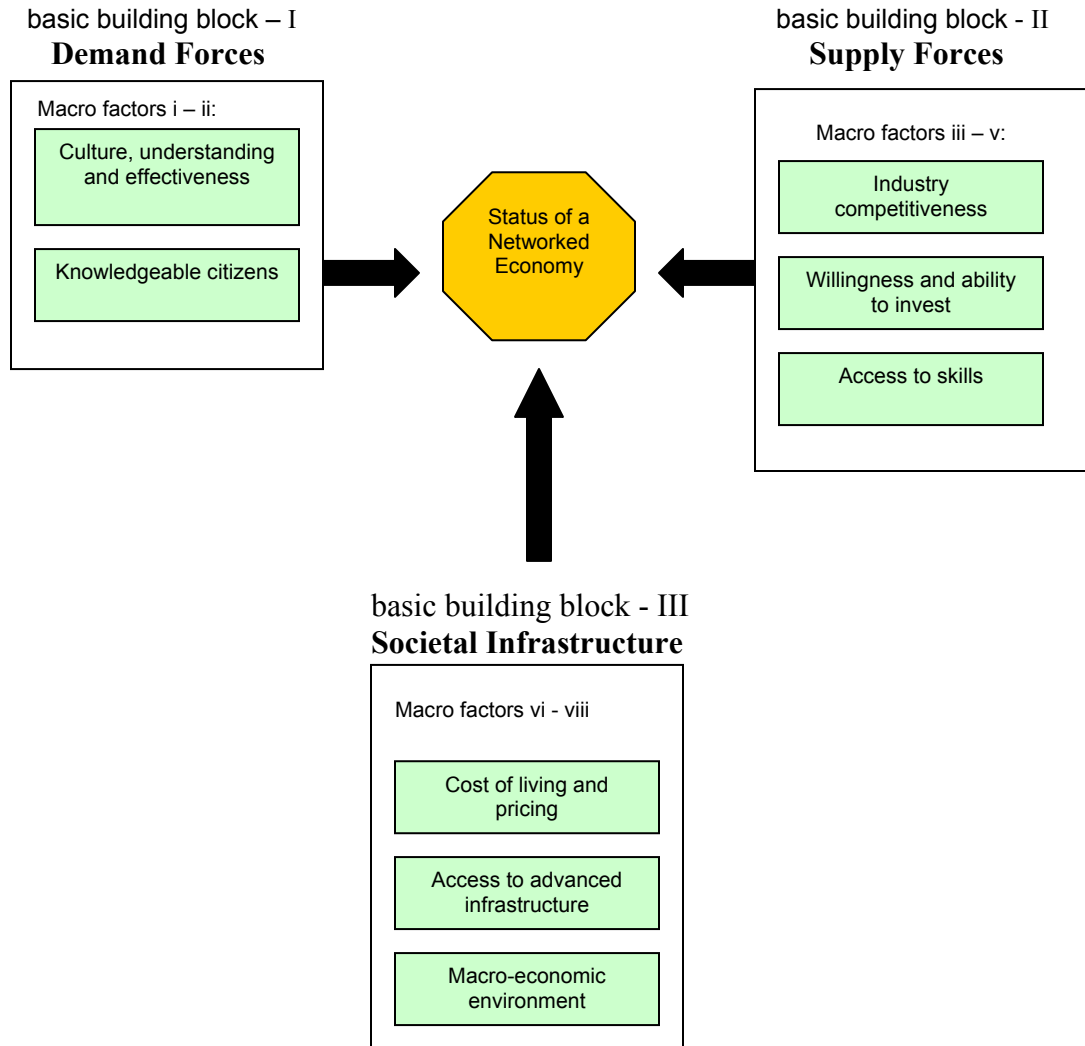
basic building block – I
**Demand Forces**

Macro factors i – ii:

Culture, understanding and effectiveness

Knowledgeable citizens

Status of a Networked Economy

basic building block - II
**Supply Forces**

Macro factors iii – v:

Industry competitiveness

Willingness and ability to invest

Access to skills

basic building block - III
**Societal Infrastructure**

Macro factors vi - viii

Cost of living and pricing

Access to advanced infrastructure

Macro-economic environment